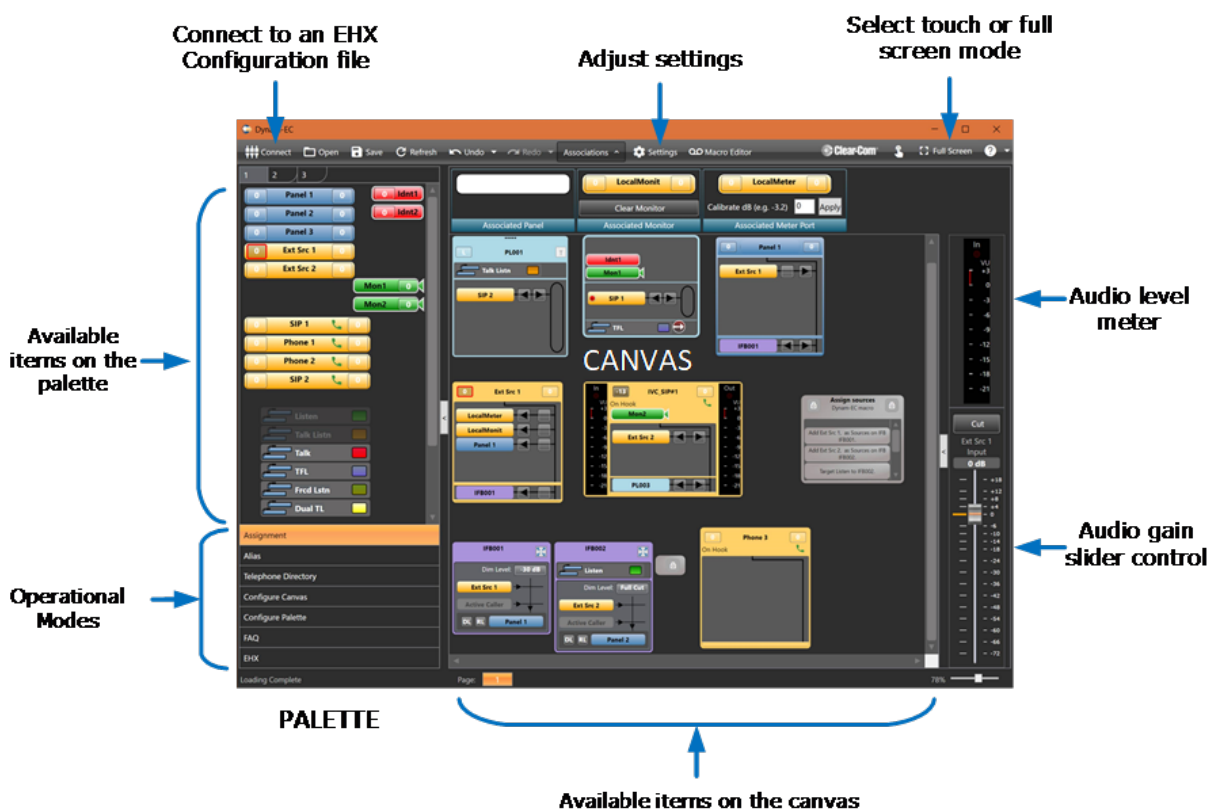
Connect to an EHX Configuration file

Adjust settings

Select touch or full screen mode

Dynam-EC

Connect Open Save Refresh Undo Redo Associations Settings Macro Editor Clear-Com Full Screen

1 2 3

Panel 1
Panel 2
Panel 3
Ext Src 1
Ext Src 2
Idnt1
Idnt2
Mon1
Mon2
SIP 1
Phone 1
Phone 2
SIP 2
Listen
Talk Listn
Talk
TFL
Frcd Lstn
Dual TL

Assignment
Alias
Telephone Directory
Configure Canvas
Configure Palette
FAQ
EHX

Loading Complete

LocalMonit
Clear Monitor
LocalMeter
Calibrate dB (e.g. -3.2) 0 Apply
Associated Panel
Associated Monitor
Associated Meter Port

PL001
Talk Listn
SIP 2
Idnt1
Mon1
SIP 1
TFL
Panel 1
Ext Src 1
IFB001

CANVAS

Ext Src 1
LocalMeter
LocalMonit
Panel 1
IFB001
IVC_SIP#1
On Hook
Mon2
Ext Src 2
PL003

Assign sources
Dynam-EC macro

IFB001
Dim Level: -30 dB
Ext Src 1
Active Caller
Panel 1
IFB002
Listen
Dim Level: Full Cut
Ext Src 2
Active Caller
Panel 2
Phone 3
On Hook

Page:
78%

Cut
Ext Src 1
Input
0 dB

Available items on the palette

Operational Modes

Audio level meter

Audio gain slider control

PALETTE

Available items on the canvas